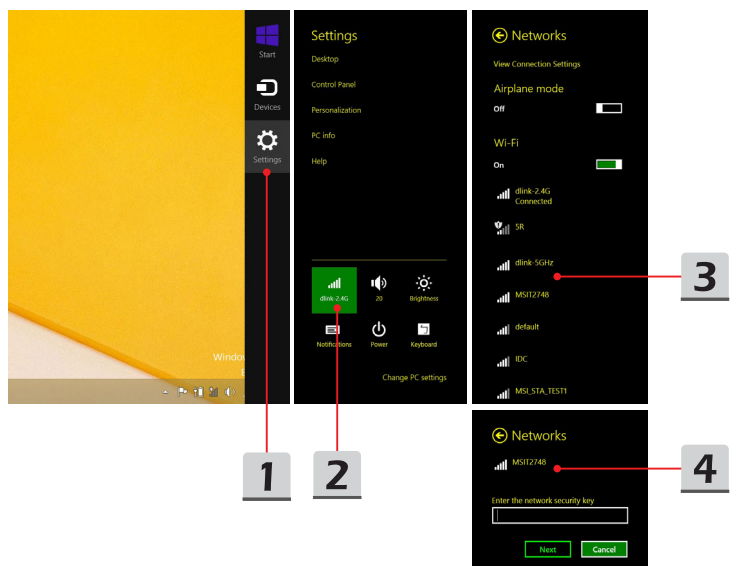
Start

Devices

Settings

Windo

Settings

Desktop

Control Panel

Personalization

PC info

Help

dlink-2.4G

20

Brightness

Notifications

Power

Keyboard

Change PC settings

Networks

View Connection Settings

Airplane mode

Off

Wi-Fi

On

dlink-2.4G
Connected

5R

dlink-5GHz

MSIT2748

default

IDC

MSI_STA_TEST1

3

Networks

MSIT2748

Enter the network security key

Next

Cancel

4

1

2